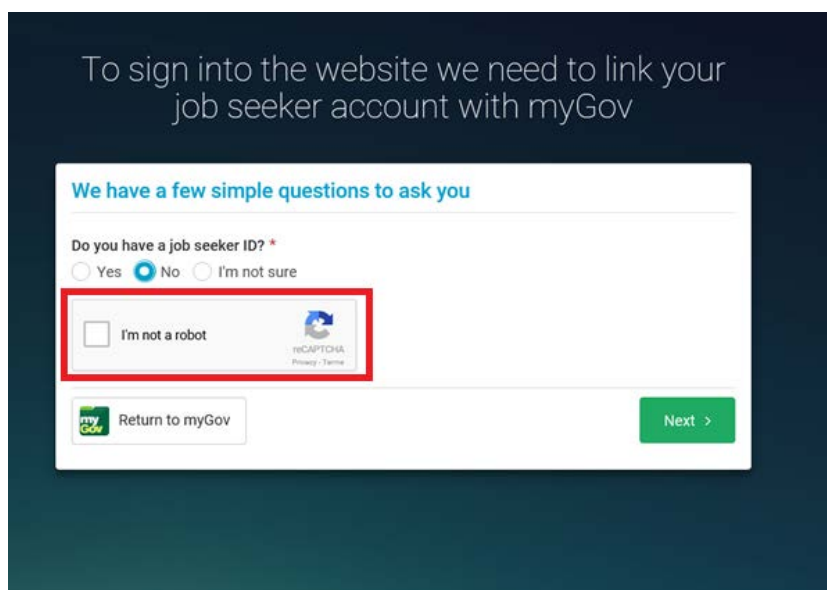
To sign into the website we need to link your job seeker account with myGov

We have a few simple questions to ask you

Do you have a job seeker ID? *

Yes No I'm not sure

I'm not a robot

reCAPTCHA
Privacy - Terms

my Gov Return to myGov

Next >